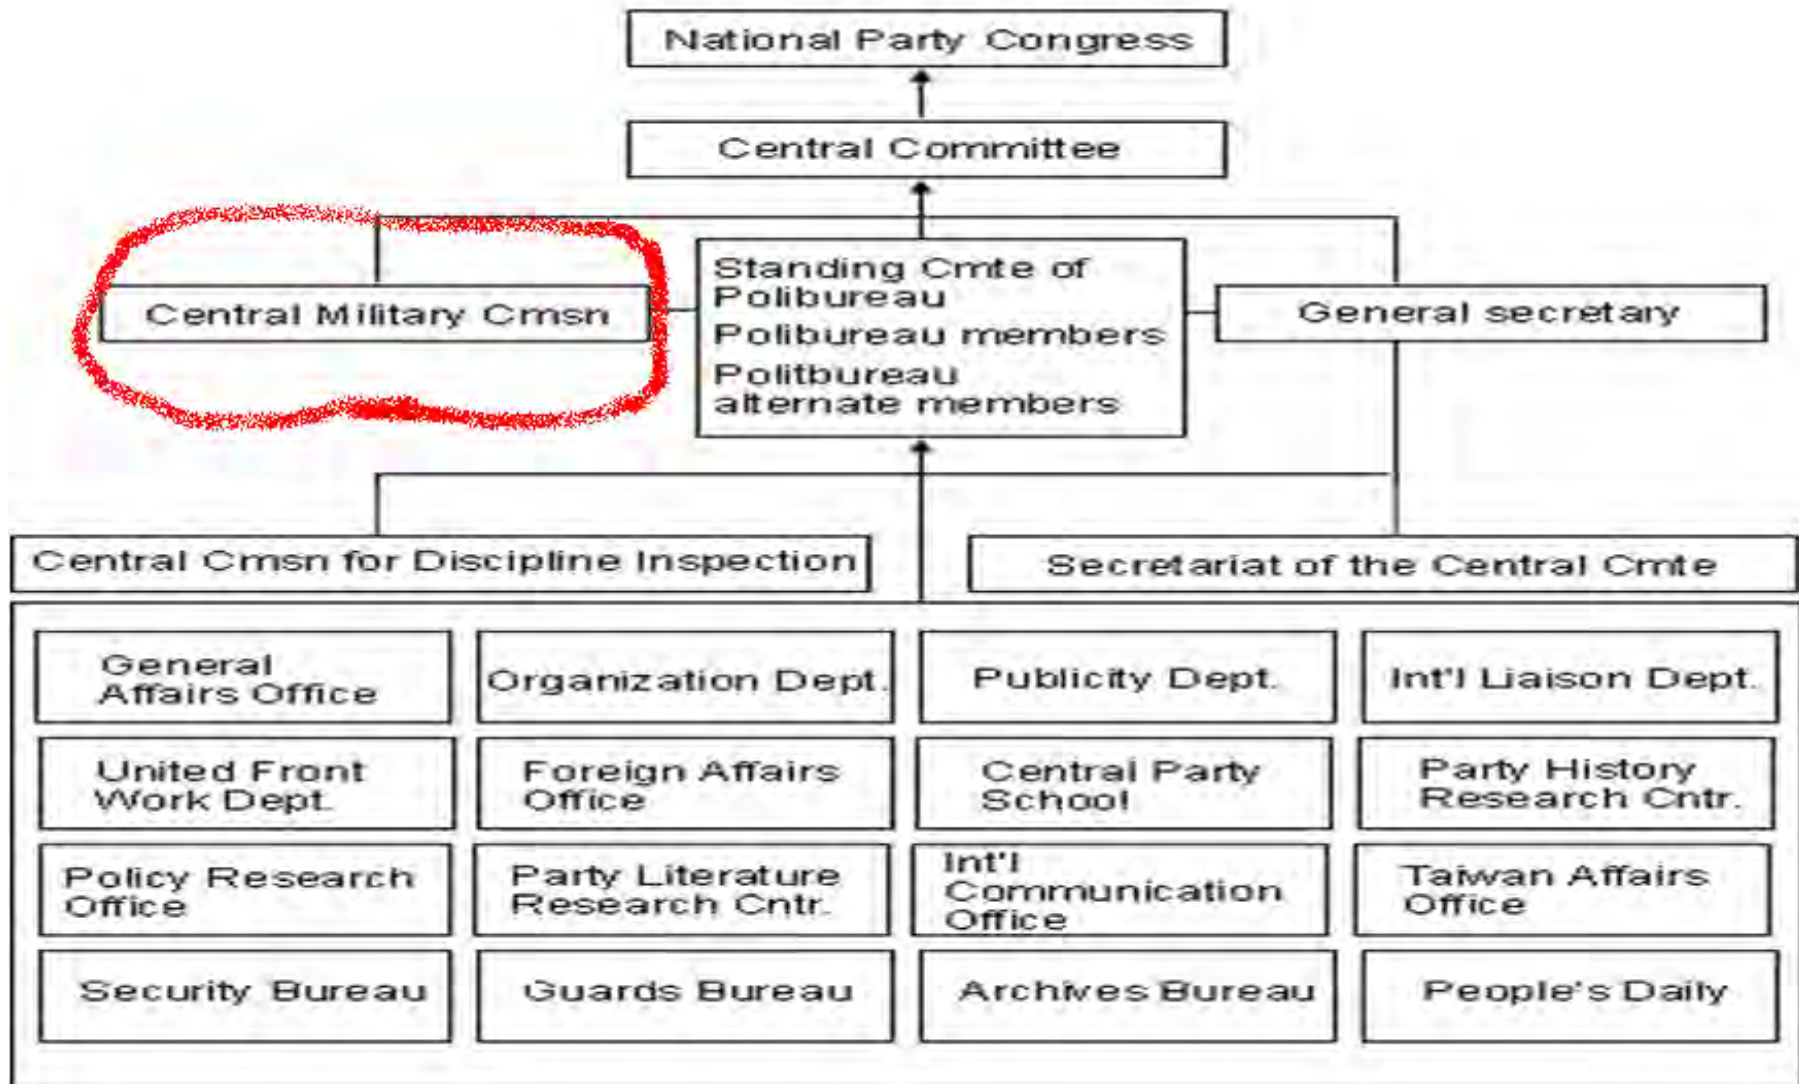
National Party Congress

Central Committee

Central Military Cmsn

Standing Cmte of Polibureau
Polibureau members
Politbureau alternate members

General secretary

Central Cmsn for Discipline Inspection

Secretariat of the Central Cmte

| | | | |
|---|---|---|---|
| General Affairs Office | Organization Dept. | Publicity Dept. | Int'l Liaison Dept. |
| United Front Work Dept. | Foreign Affairs Office | Central Party School | Party History Research Cntr. |
| Policy Research Office | Party Literature Research Cntr. | Int'l Communication Office | Taiwan Affairs Office |
| Security Bureau | Guards Bureau | Archives Bureau | People's Daily |